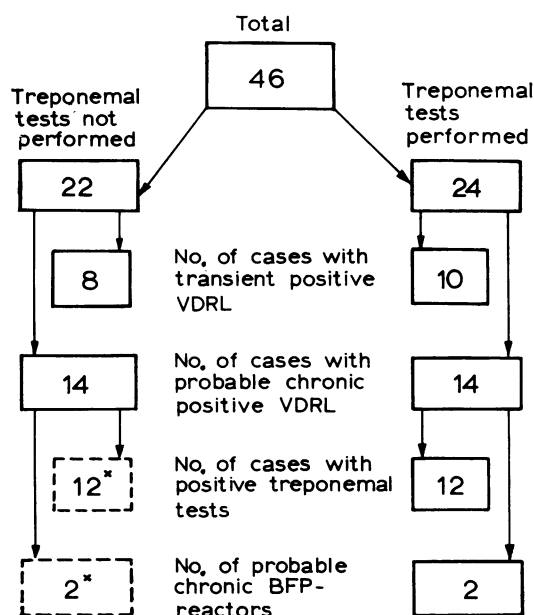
Total

46

Treponemal tests not performed

Treponemal tests performed

22

24

8

No. of cases with transient positive VDRL

10

14

No. of cases with probable chronic positive VDRL

14

$12^{x}$

No. of cases with positive treponemal tests

12

$2^{x}$

No. of probable chronic BFP-reactors

2